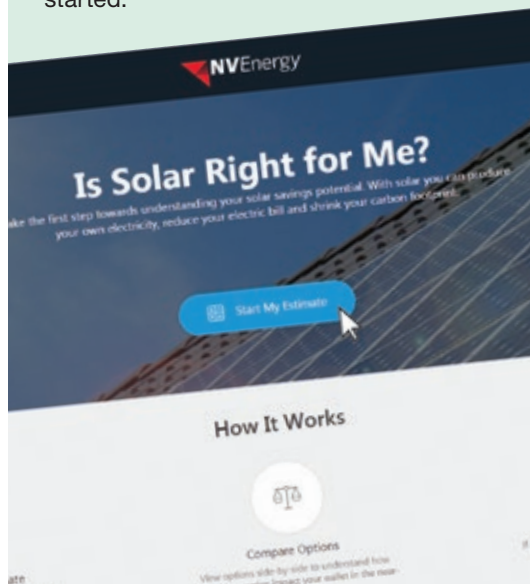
started.

NVEnergy

Is Solar Right for Me?

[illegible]ke the first step towards understanding your solar savings potential. With solar you can produce your own electricity, reduce your electric bill and shrink your carbon footprint.

Start My Estimate

How It Works

Compare Options

View options side-by-side to understand how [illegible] impact your wallet in the near-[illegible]

ate